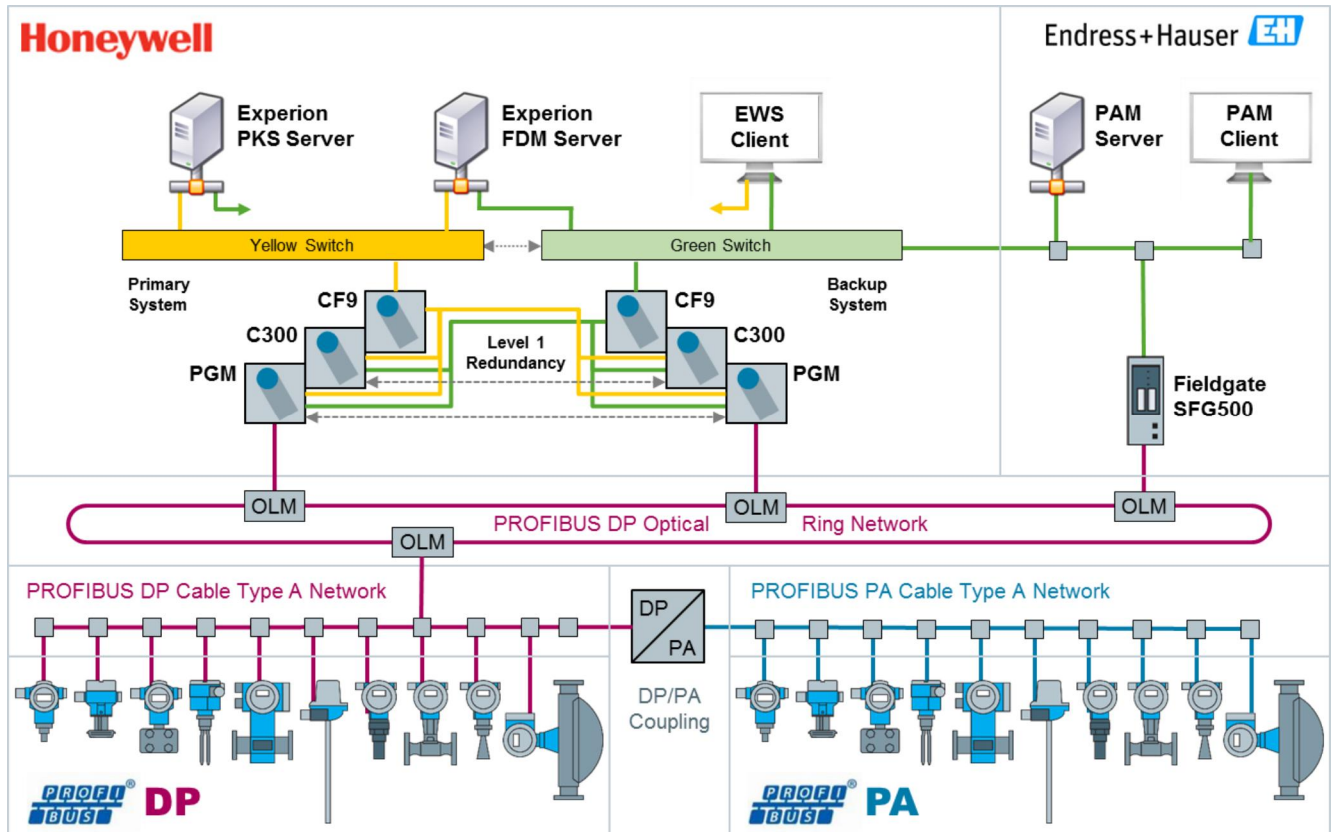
Honeywell

Endress+Hauser EH

Experion PKS Server

Experion FDM Server

EWS Client

PAM Server

PAM Client

Yellow Switch

Green Switch

Primary System

Backup System

CF9

C300

PGM

Level 1 Redundancy

CF9

C300

PGM

Fieldgate SFG500

OLM

OLM

OLM

PROFIBUS DP Optical Ring Network

OLM

PROFIBUS DP Cable Type A Network

DP PA

DP/PA Coupling

PROFIBUS PA Cable Type A Network

PROFI BUS DP

PROFI BUS PA